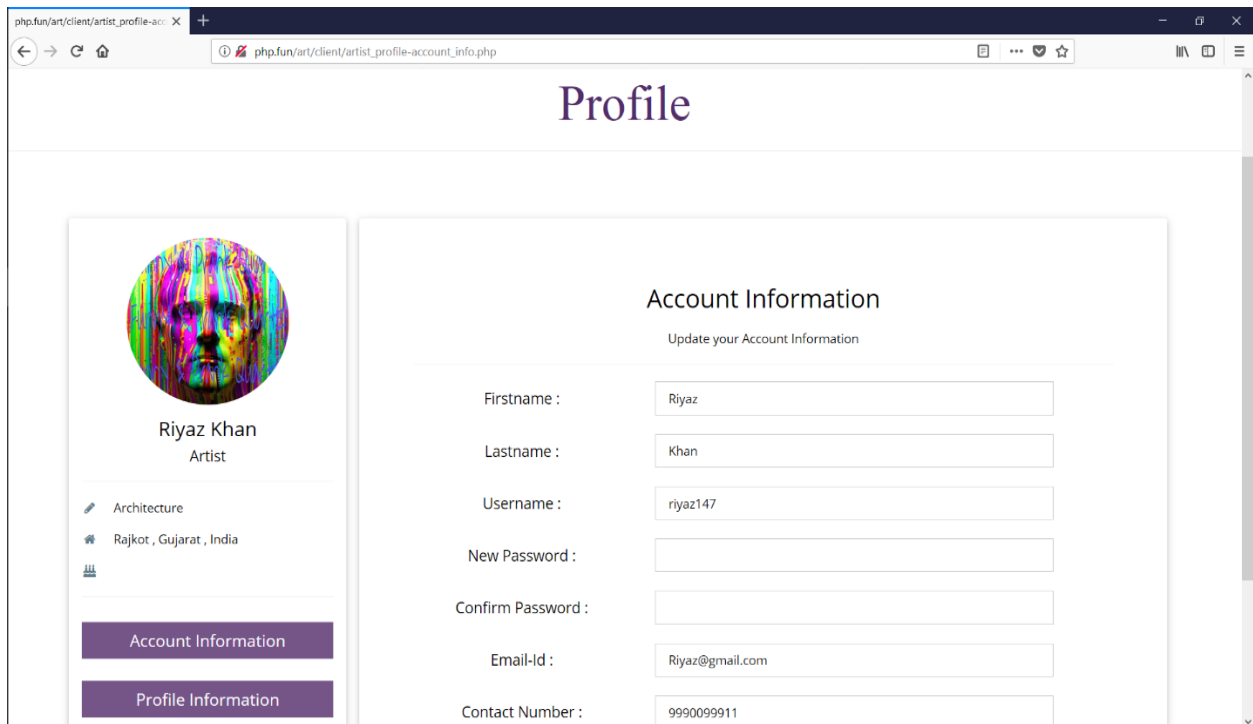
php.fun/art/client/artist_profile-acc

php.fun/art/client/artist_profile-account_info.php

Profile

Riyaz Khan
Artist

Architecture

Rajkot , Gujarat , India

Account Information

Profile Information

Account Information

Update your Account Information

Firstname : Riyaz

Lastname : Khan

Username : riyaz147

New Password :

Confirm Password :

Email-Id : Riyaz@gmail.com

Contact Number : 9990099911